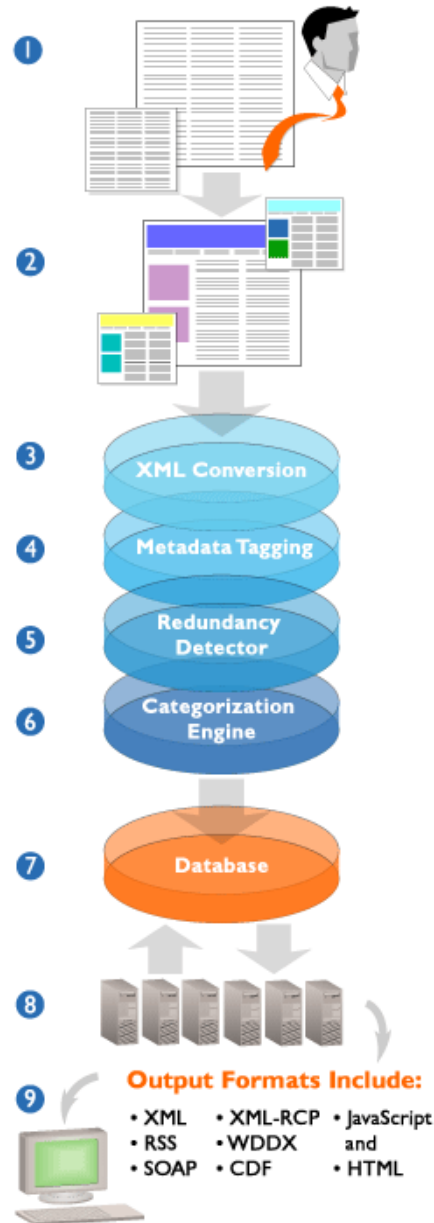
1

2

3 XML Conversion

4 Metadata Tagging

5 Redundancy Detector

6 Categorization Engine

7 Database

8

9 Output Formats Include:

• XML
• RSS
• SOAP

• XML-RCP
• WDDX
• CDF

• JavaScript and
• HTML